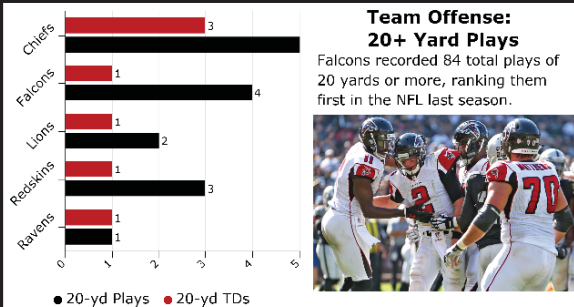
Team Offense:
20+ Yard Plays

Falcons recorded 84 total plays of 20 yards or more, ranking them first in the NFL last season.

Chiefs
3
Falcons
1
4
Lions
1
2
Redskins
1
3
Ravens
1
1
0
1
2
3
4
5

20-yd Plays
20-yd TDs

11
2
70